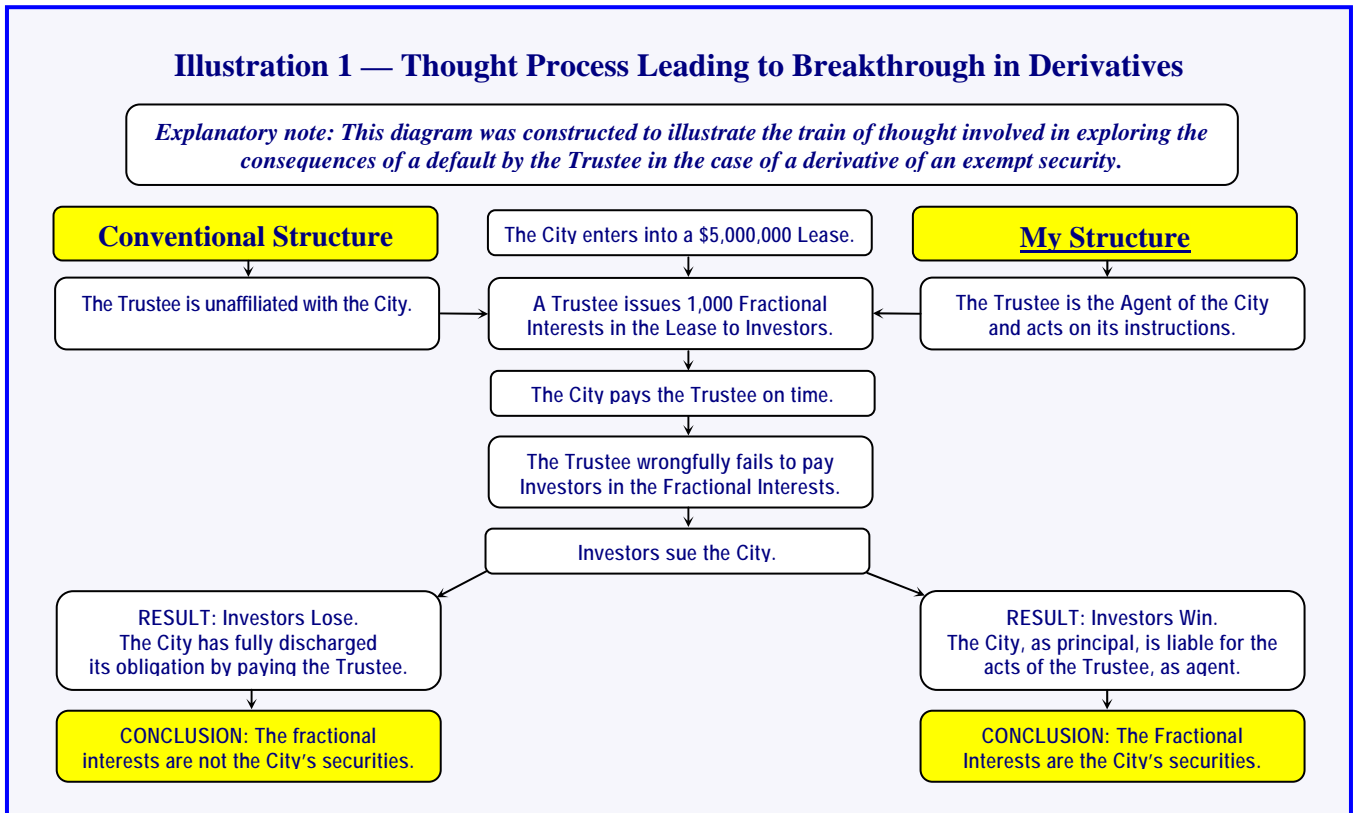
Illustration 1 — Thought Process Leading to Breakthrough in Derivatives

Explanatory note: This diagram was constructed to illustrate the train of thought involved in exploring the consequences of a default by the Trustee in the case of a derivative of an exempt security.

Conventional Structure

The City enters into a $5,000,000 Lease.

My Structure

The Trustee is unaffiliated with the City.

A Trustee issues 1,000 Fractional Interests in the Lease to Investors.

The Trustee is the Agent of the City and acts on its instructions.

The City pays the Trustee on time.

The Trustee wrongfully fails to pay Investors in the Fractional Interests.

Investors sue the City.

RESULT: Investors Lose. The City has fully discharged its obligation by paying the Trustee.

RESULT: Investors Win. The City, as principal, is liable for the acts of the Trustee, as agent.

CONCLUSION: The fractional interests are not the City's securities.

CONCLUSION: The Fractional Interests are the City's securities.